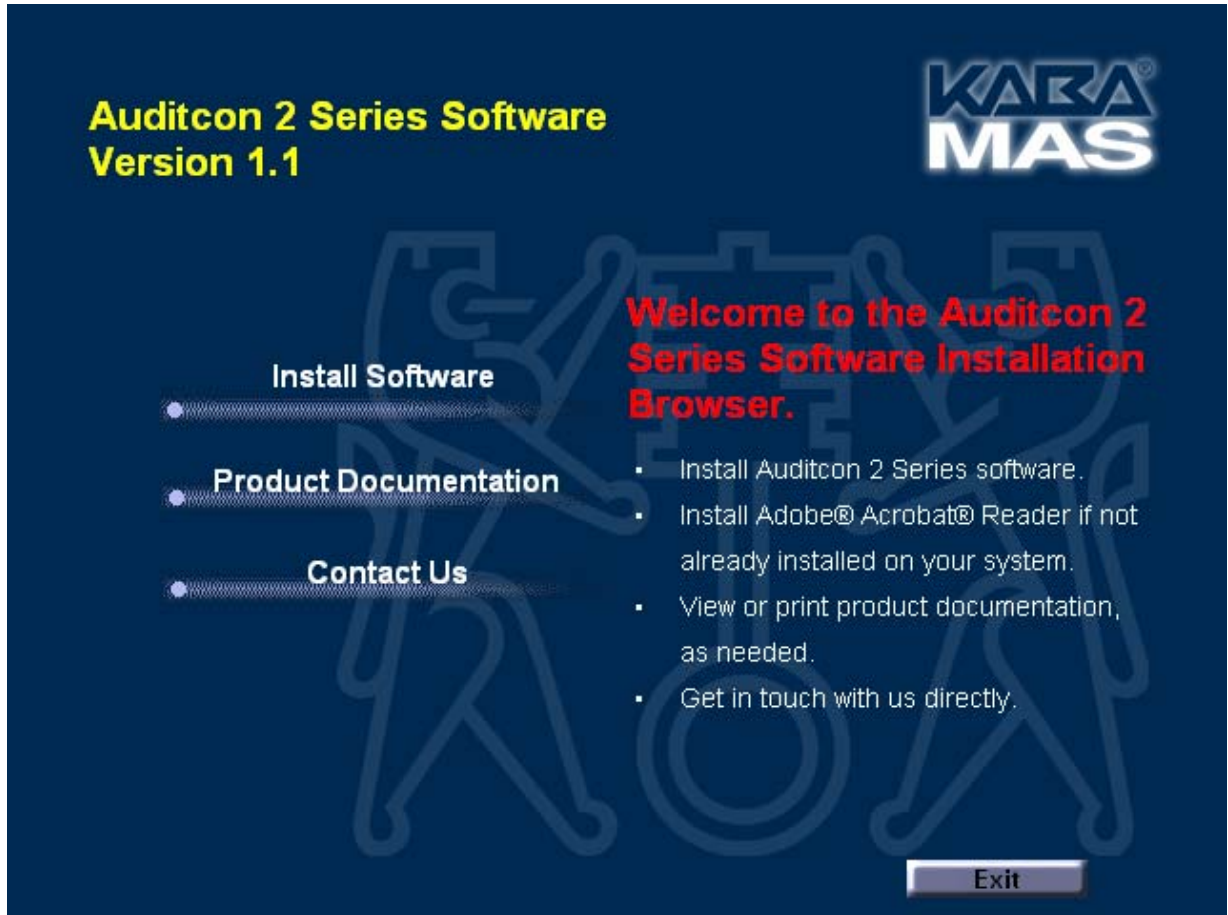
Auditcon 2 Series Software
Version 1.1

KABA MAS®

Install Software

Product Documentation

Contact Us

Welcome to the Auditcon 2 Series Software Installation Browser.

- Install Auditcon 2 Series software.
- Install Adobe® Acrobat® Reader if not already installed on your system.
- View or print product documentation, as needed.
- Get in touch with us directly.

Exit